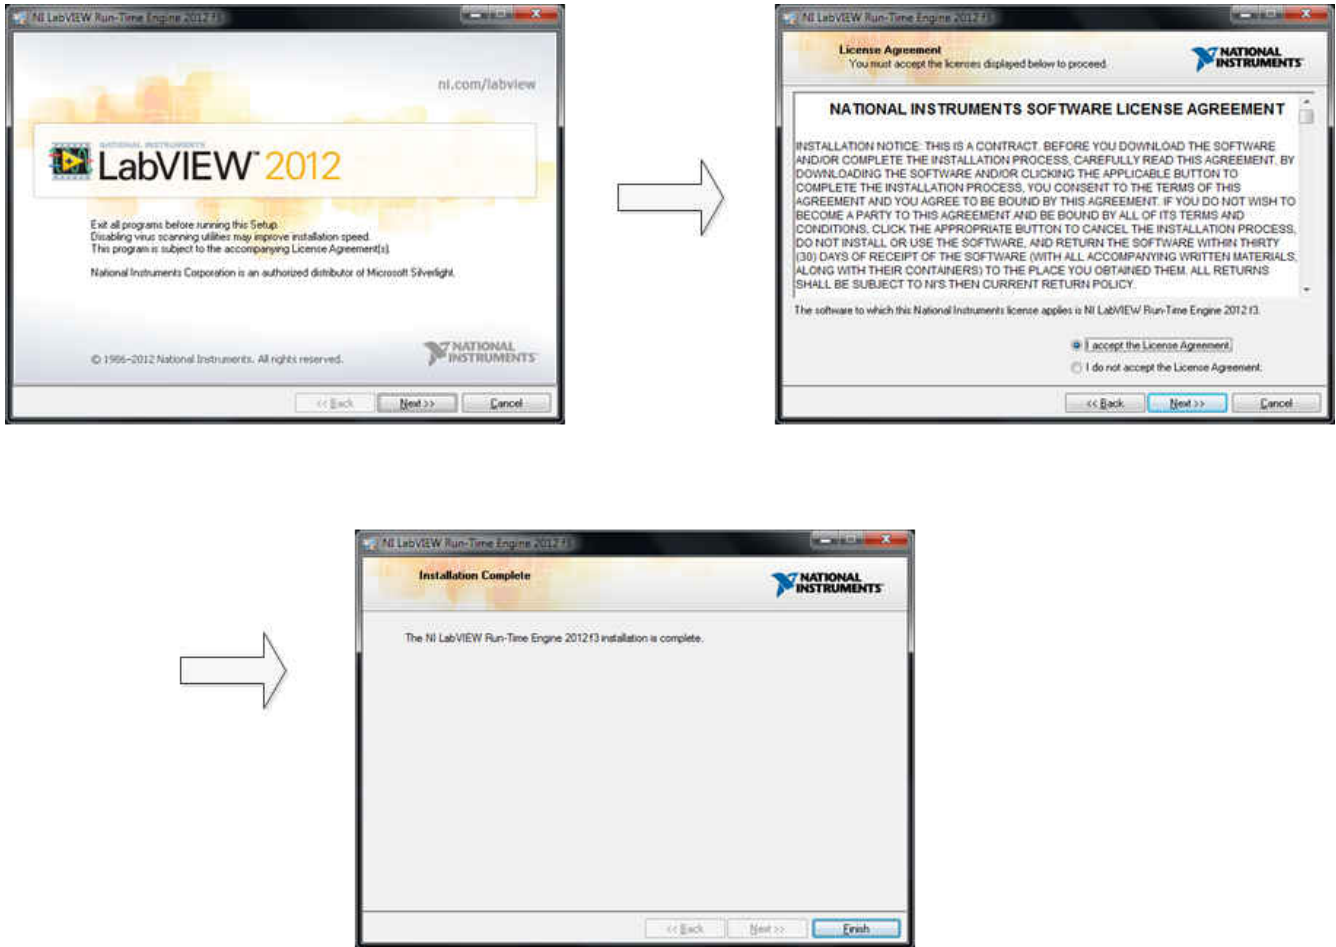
NI LabVIEW Run-Time Engine 2012 f3

ni.com/labview

NATIONAL INSTRUMENTS
LabVIEW 2012

Exit all programs before running this Setup.
Disabling virus scanning utilities may improve installation speed.
This program is subject to the accompanying License Agreement(s).

National Instruments Corporation is an authorized distributor of Microsoft Silverlight.

© 1986–2012 National Instruments. All rights reserved.

NATIONAL INSTRUMENTS

<< Back | Next >> | Cancel

NI LabVIEW Run-Time Engine 2012 f3

License Agreement
You must accept the licenses displayed below to proceed.

NATIONAL INSTRUMENTS

NATIONAL INSTRUMENTS SOFTWARE LICENSE AGREEMENT

INSTALLATION NOTICE: THIS IS A CONTRACT. BEFORE YOU DOWNLOAD THE SOFTWARE AND/OR COMPLETE THE INSTALLATION PROCESS, CAREFULLY READ THIS AGREEMENT. BY DOWNLOADING THE SOFTWARE AND/OR CLICKING THE APPLICABLE BUTTON TO COMPLETE THE INSTALLATION PROCESS, YOU CONSENT TO THE TERMS OF THIS AGREEMENT AND YOU AGREE TO BE BOUND BY THIS AGREEMENT. IF YOU DO NOT WISH TO BECOME A PARTY TO THIS AGREEMENT AND BE BOUND BY ALL OF ITS TERMS AND CONDITIONS, CLICK THE APPROPRIATE BUTTON TO CANCEL THE INSTALLATION PROCESS, DO NOT INSTALL OR USE THE SOFTWARE, AND RETURN THE SOFTWARE WITHIN THIRTY (30) DAYS OF RECEIPT OF THE SOFTWARE (WITH ALL ACCOMPANYING WRITTEN MATERIALS, ALONG WITH THEIR CONTAINERS) TO THE PLACE YOU OBTAINED THEM. ALL RETURNS SHALL BE SUBJECT TO NI'S THEN CURRENT RETURN POLICY.

The software to which this National Instruments license applies is NI LabVIEW Run-Time Engine 2012 f3.

I accept the License Agreement.
I do not accept the License Agreement.

<< Back | Next >> | Cancel

NI LabVIEW Run-Time Engine 2012 f3

Installation Complete

NATIONAL INSTRUMENTS

The NI LabVIEW Run-Time Engine 2012 f3 installation is complete.

<< Back | Next >> | Finish